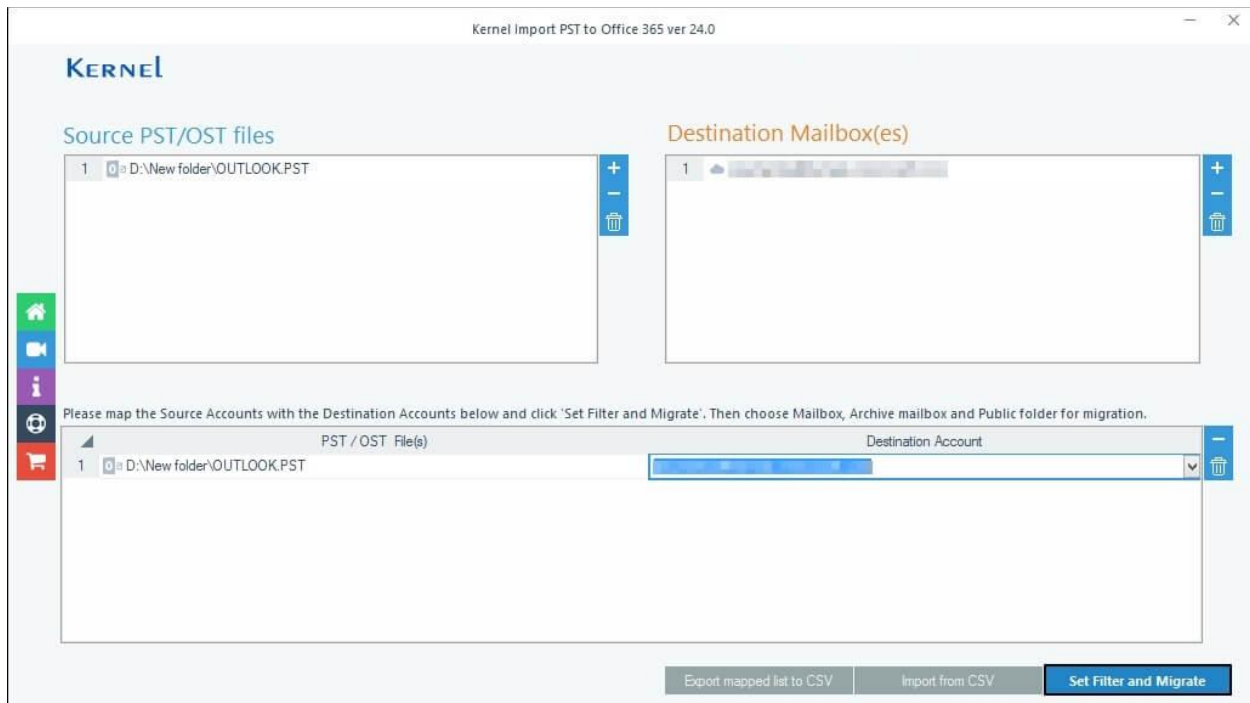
Kernel Import PST to Office 365 ver 24.0

KERNEL

Source PST/OST files

1 D:\New folder\OUTLOOK.PST

Destination Mailbox(es)

1 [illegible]

Please map the Source Accounts with the Destination Accounts below and click 'Set Filter and Migrate'. Then choose Mailbox, Archive mailbox and Public folder for migration.

| | PST / OST File(s) | Destination Account |
|---|---|---|
| 1 | D:\New folder\OUTLOOK.PST | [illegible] |

Export mapped list to CSV

Import from CSV

Set Filter and Migrate